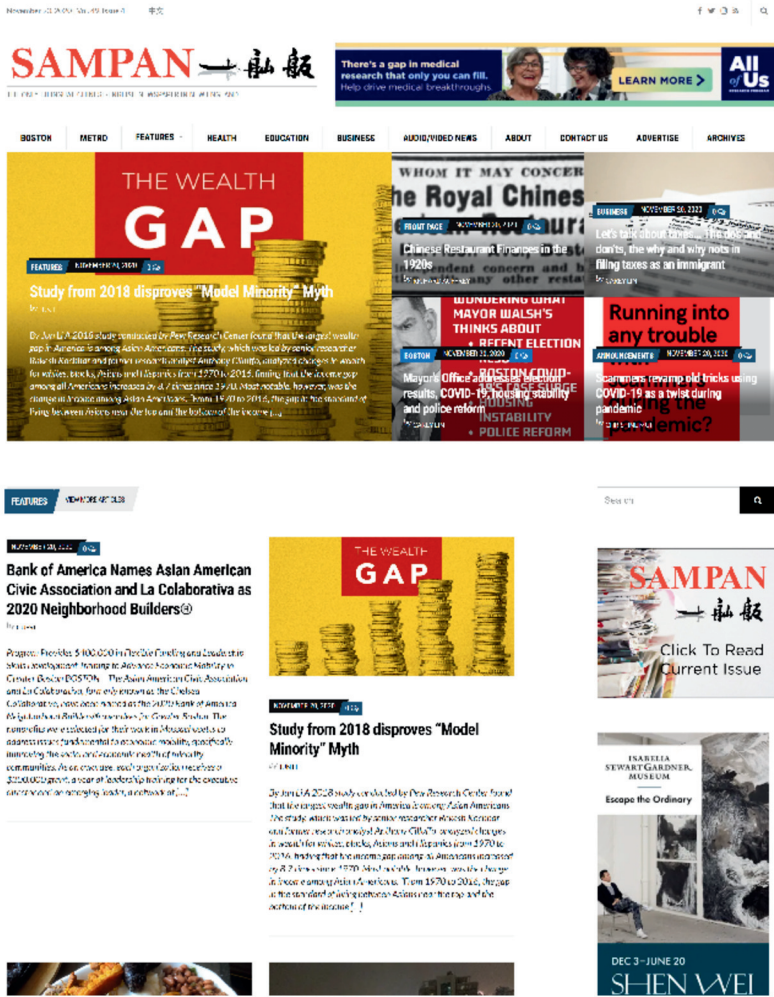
November 2020 Vol. 49 Issue 4 中文

SAMPAN 舢舨

THE ONLY BILINGUAL CHINESE-ENGLISH NEWSPAPER IN NEW ENGLAND

There's a gap in medical research that only you can fill. Help drive medical breakthroughs. LEARN MORE All of Us

BOSTON METRO FEATURES HEALTH EDUCATION BUSINESS AUDIO/VIDEO NEWS ABOUT CONTACT US ADVERTISE ARCHIVES

THE WEALTH GAP

FEATURES NOVEMBER 20, 2020 0

Study from 2018 disproves "Model Minority" Myth

By Jan Li A 2018 study conducted by Pew Research Center found that the largest wealth gap in America is among Asian Americans. The study, which was led by senior researcher Rakesh Kochhar and former research analyst Anthony Cilluffo, analyzed changes in wealth for whites, blacks, Asians and Hispanics from 1970 to 2016, finding that the income gap among all Americans increased by 8.2 times since 1970. Most notable, however, was the change in income among Asian Americans. From 1970 to 2016, the gap at the standard of living between Asians near the top and the bottom of the income [...]

WHOM IT MAY CONCERN
he Royal Chines

FRONT PAGE NOVEMBER 20, 2020 0
Chinese Restaurant Finances in the 1920s

BUSINESS NOVEMBER 20, 2020 0
Let's talk about taxes... The dos and don'ts, the why and why nots in filing taxes as an immigrant

WONDERING WHAT MAYOR WALSH'S THINKS ABOUT
• RECENT ELECTION
• BOSTON COVID-19 CASE SURGE
• HOUSING INSTABILITY
• POLICE REFORM

BOSTON NOVEMBER 20, 2020 0
Mayor's Office addresses election results, COVID-19, housing stability and police reform

Running into any trouble during the pandemic?

ANNOUNCEMENTS NOVEMBER 20, 2020 0
Scammers revamp old tricks using COVID-19 as a twist during pandemic

FEATURES VIEW MORE ARTICLES

Search

NOVEMBER 20, 2020 0
Bank of America Names Asian American Civic Association and La Colaborativa as 2020 Neighborhood Builders®

Program Provides $400,000 in Flexible Funding and Leadership Skills Development Training to Advance Economic Mobility in Greater Boston BOSTON – The Asian American Civic Association and La Colaborativa, formerly known as the Chelsea Collaborative, have been named as the 2020 Bank of America Neighborhood Builders® awardees for Greater Boston. The nonprofits were selected for their work in Massachusetts to address issues fundamental to economic mobility, specifically improving the social and economic health of minority communities. As an awardee, each organization receives a $200,000 grant, a year of leadership training for the executive director and an emerging leader, a network of [...]

THE WEALTH GAP

NOVEMBER 20, 2020 0
Study from 2018 disproves "Model Minority" Myth

By Jan Li A 2018 study conducted by Pew Research Center found that the largest wealth gap in America is among Asian Americans. The study, which was led by senior researcher Rakesh Kochhar and former research analyst Anthony Cilluffo, analyzed changes in wealth for whites, blacks, Asians and Hispanics from 1970 to 2016, finding that the income gap among all Americans increased by 8.2 times since 1970. Most notable, however, was the change in income among Asian Americans. From 1970 to 2016, the gap at the standard of living between Asians near the top and the bottom of the income [...]

SAMPAN 舢舨
Click To Read Current Issue

ISABELLA STEWART GARDNER MUSEUM
Escape the Ordinary
DEC 3–JUNE 20
SHEN WEI